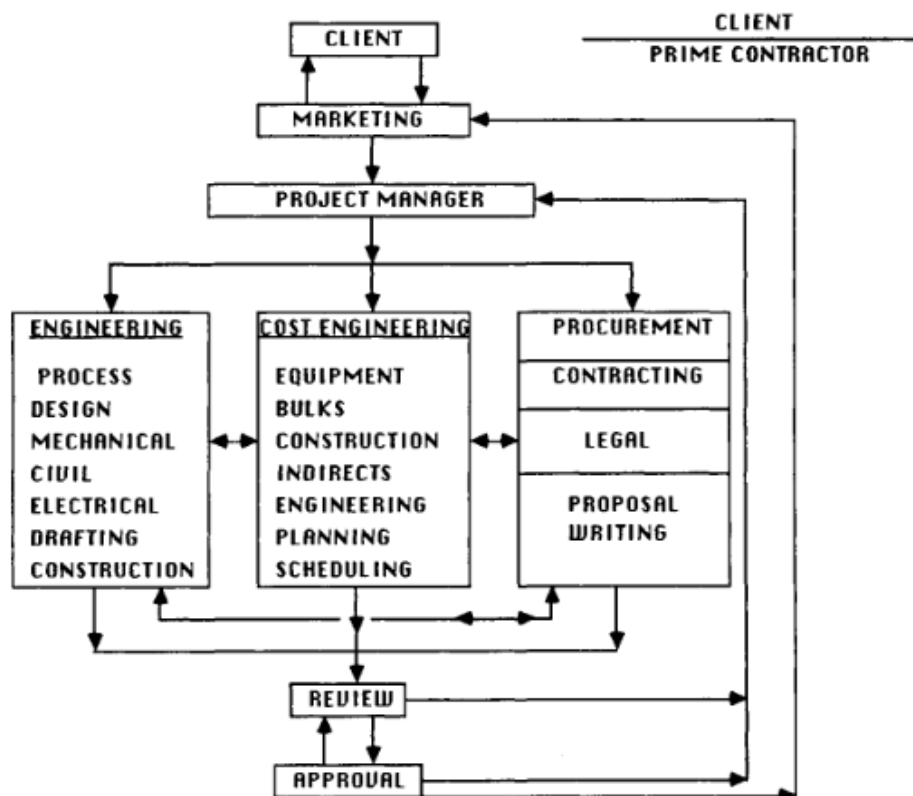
CLIENT
PRIME CONTRACTOR

CLIENT

MARKETING

PROJECT MANAGER

ENGINEERING

PROCESS
DESIGN
MECHANICAL
CIVIL
ELECTRICAL
DRAFTING
CONSTRUCTION

COST ENGINEERING

EQUIPMENT
BULKS
CONSTRUCTION
INDIRECTS
ENGINEERING
PLANNING
SCHEDULING

PROCUREMENT

CONTRACTING

LEGAL

PROPOSAL WRITING

REVIEW

APPROVAL